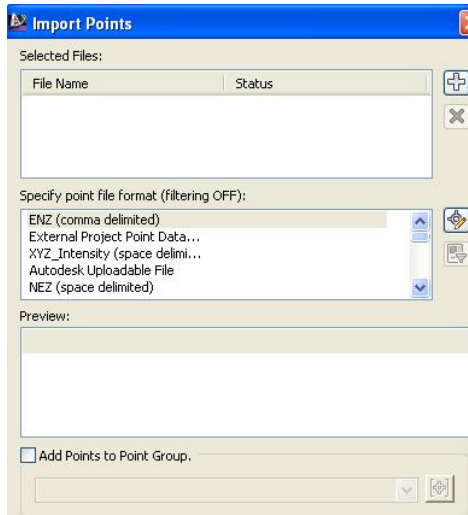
Import Points

Selected Files:

| File Name | Status |
|---|---|

Specify point file format (filtering OFF):

ENZ (comma delimited)
External Project Point Data...
XYZ_Intensity (space delimi...
Autodesk Uploadable File
NEZ (space delimited)

Preview:

Add Points to Point Group.